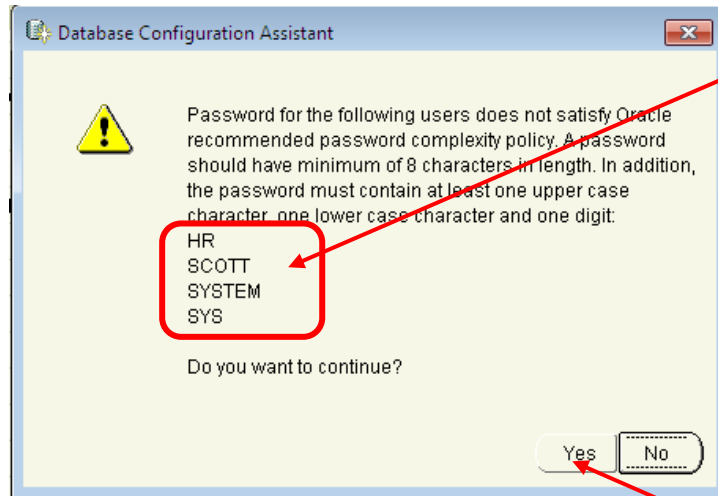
Database Configuration Assistant

Password for the following users does not satisfy Oracle recommended password complexity policy. A password should have minimum of 8 characters in length. In addition, the password must contain at least one upper case character, one lower case character and one digit:
HR
SCOTT
SYSTEM
SYS

Do you want to continue?

Yes No